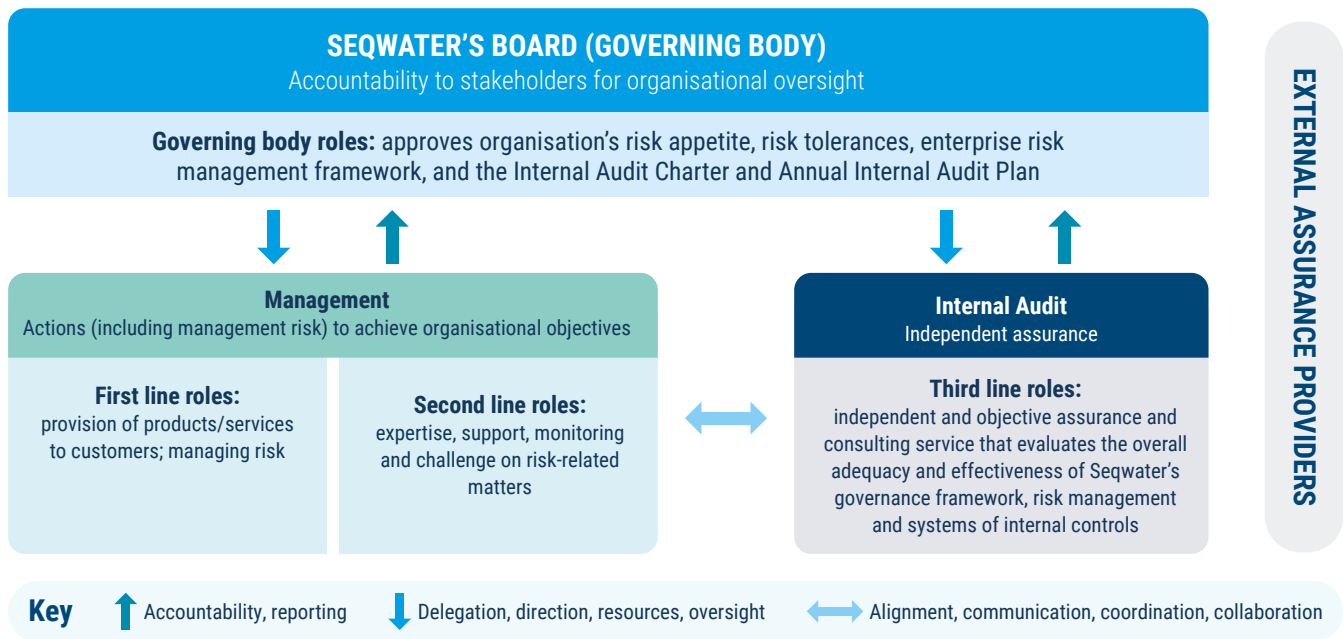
SEQWATER'S BOARD (GOVERNING BODY)
Accountability to stakeholders for organisational oversight

Governing body roles: approves organisation's risk appetite, risk tolerances, enterprise risk management framework, and the Internal Audit Charter and Annual Internal Audit Plan

Management
Actions (including management risk) to achieve organisational objectives

First line roles:
provision of products/services to customers; managing risk

Second line roles:
expertise, support, monitoring and challenge on risk-related matters

Internal Audit
Independent assurance

Third line roles:
independent and objective assurance and consulting service that evaluates the overall adequacy and effectiveness of Seqwater's governance framework, risk management and systems of internal controls

EXTERNAL ASSURANCE PROVIDERS

Key Accountability, reporting Delegation, direction, resources, oversight Alignment, communication, coordination, collaboration